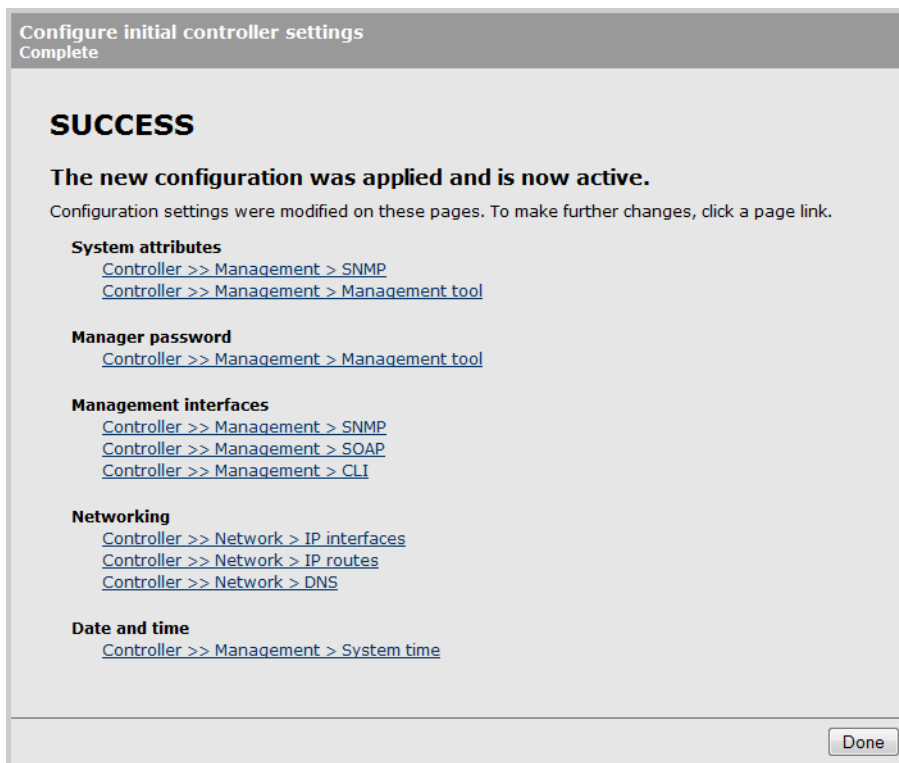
Configure initial controller settings
Complete

SUCCESS

The new configuration was applied and is now active.

Configuration settings were modified on these pages. To make further changes, click a page link.

System attributes
Controller >> Management > SNMP
Controller >> Management > Management tool

Manager password
Controller >> Management > Management tool

Management interfaces
Controller >> Management > SNMP
Controller >> Management > SOAP
Controller >> Management > CLI

Networking
Controller >> Network > IP interfaces
Controller >> Network > IP routes
Controller >> Network > DNS

Date and time
Controller >> Management > System time

Done